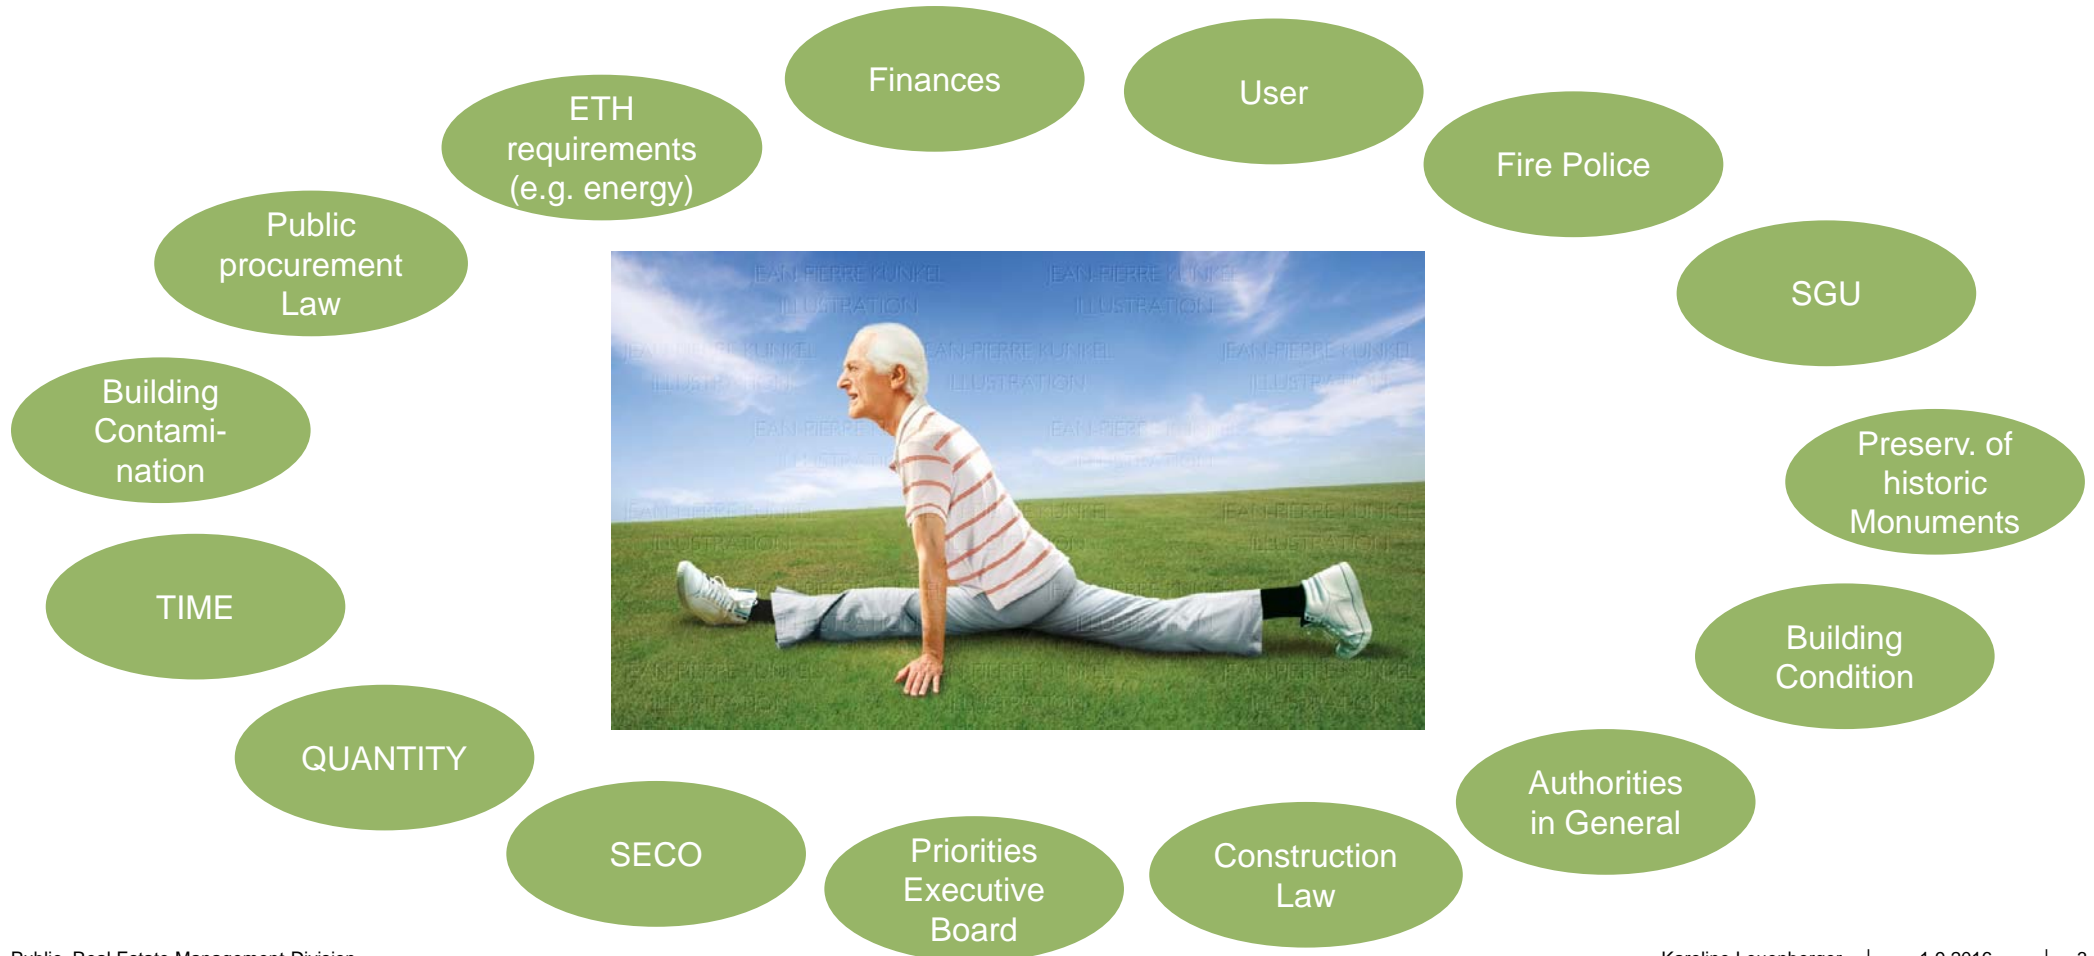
Finances

User

ETH requirements (e.g. energy)

Fire Police

Public procurement Law

SGU

Building Contamination

Preserv. of historic Monuments

TIME

Building Condition

QUANTITY

Authorities in General

SECO

Priorities Executive Board

Construction Law

JEAN-PIERRE KUNKEL ILLUSTRATION

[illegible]